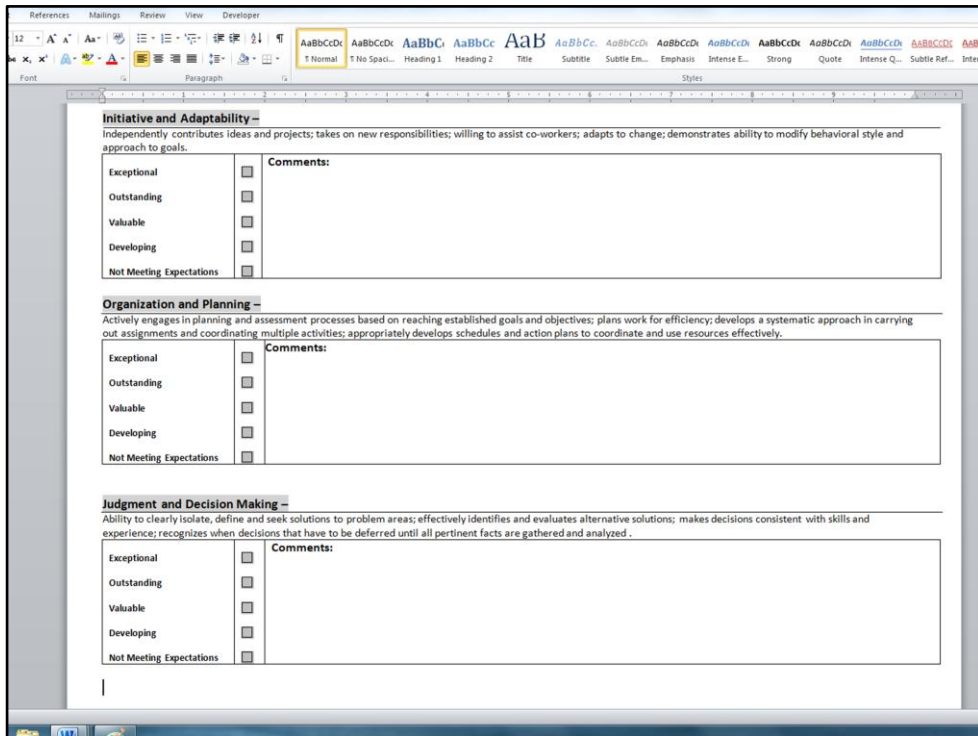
References Mailings Review View Developer

12 A A Aa ¶

AaBbCcDc ¶ Normal | AaBbCcDc ¶ No Spaci... | AaBbCc Heading 1 | AaBbCc Heading 2 | AaB Title | AaBbCc. Subtitle | AaBbCcDc Subtle Em... | AaBbCcDc Emphasis | AaBbCcDc Intense E... | AaBbCcDc Strong | AaBbCcDc Quote | AaBbCcDc Intense Q... | AABBCCDC Subtle Ref... | AaB Inte

Font Paragraph Styles

**Initiative and Adaptability –**

Independently contributes ideas and projects; takes on new responsibilities; willing to assist co-workers; adapts to change; demonstrates ability to modify behavioral style and approach to goals.

| | | Comments: |
|---|---|---|
| Exceptional | ☐ | |
| Outstanding | ☐ | |
| Valuable | ☐ | |
| Developing | ☐ | |
| Not Meeting Expectations | ☐ | |

**Organization and Planning –**

Actively engages in planning and assessment processes based on reaching established goals and objectives; plans work for efficiency; develops a systematic approach in carrying out assignments and coordinating multiple activities; appropriately develops schedules and action plans to coordinate and use resources effectively.

| | | Comments: |
|---|---|---|
| Exceptional | ☐ | |
| Outstanding | ☐ | |
| Valuable | ☐ | |
| Developing | ☐ | |
| Not Meeting Expectations | ☐ | |

**Judgment and Decision Making –**

Ability to clearly isolate, define and seek solutions to problem areas; effectively identifies and evaluates alternative solutions; makes decisions consistent with skills and experience; recognizes when decisions that have to be deferred until all pertinent facts are gathered and analyzed .

| | | Comments: |
|---|---|---|
| Exceptional | ☐ | |
| Outstanding | ☐ | |
| Valuable | ☐ | |
| Developing | ☐ | |
| Not Meeting Expectations | ☐ | |